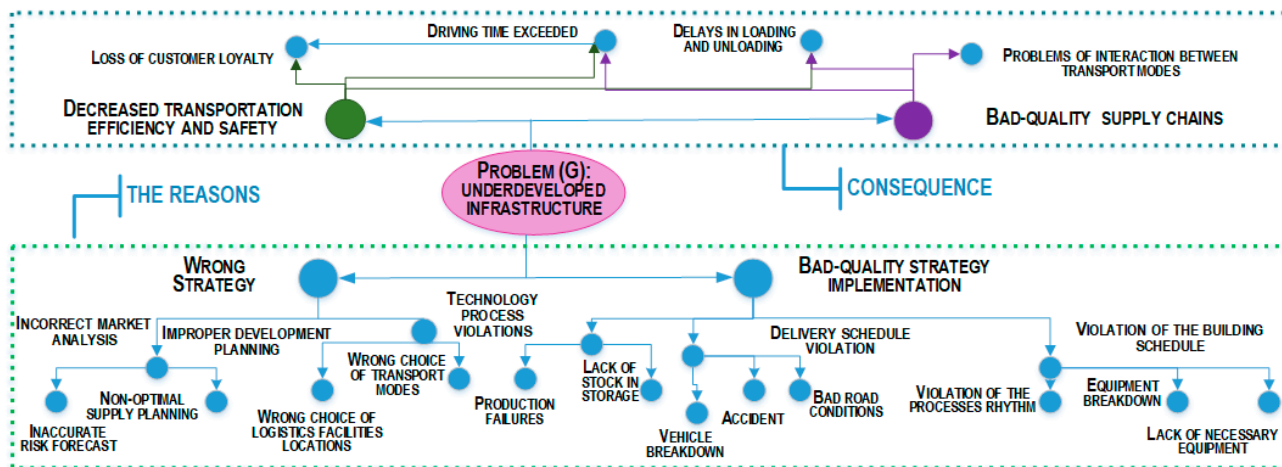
Loss of customer loyalty

Driving time exceeded

Delays in loading and unloading

Problems of interaction between transport modes

Decreased transportation efficiency and safety

Bad-quality supply chains

The reasons

Problem (G): underdeveloped infrastructure

Consequence

Wrong Strategy

Bad-quality strategy implementation

Technology process violations

Incorrect market analysis

Improper development planning

Delivery schedule violation

Violation of the building schedule

Wrong choice of transport modes

Non-optimal supply planning

Production failures

Lack of stock in storage

Bad road conditions

Accident

Violation of the processes rhythm

Equipment breakdown

Inaccurate risk forecast

Wrong choice of logistics facilities locations

Vehicle breakdown

Lack of necessary equipment